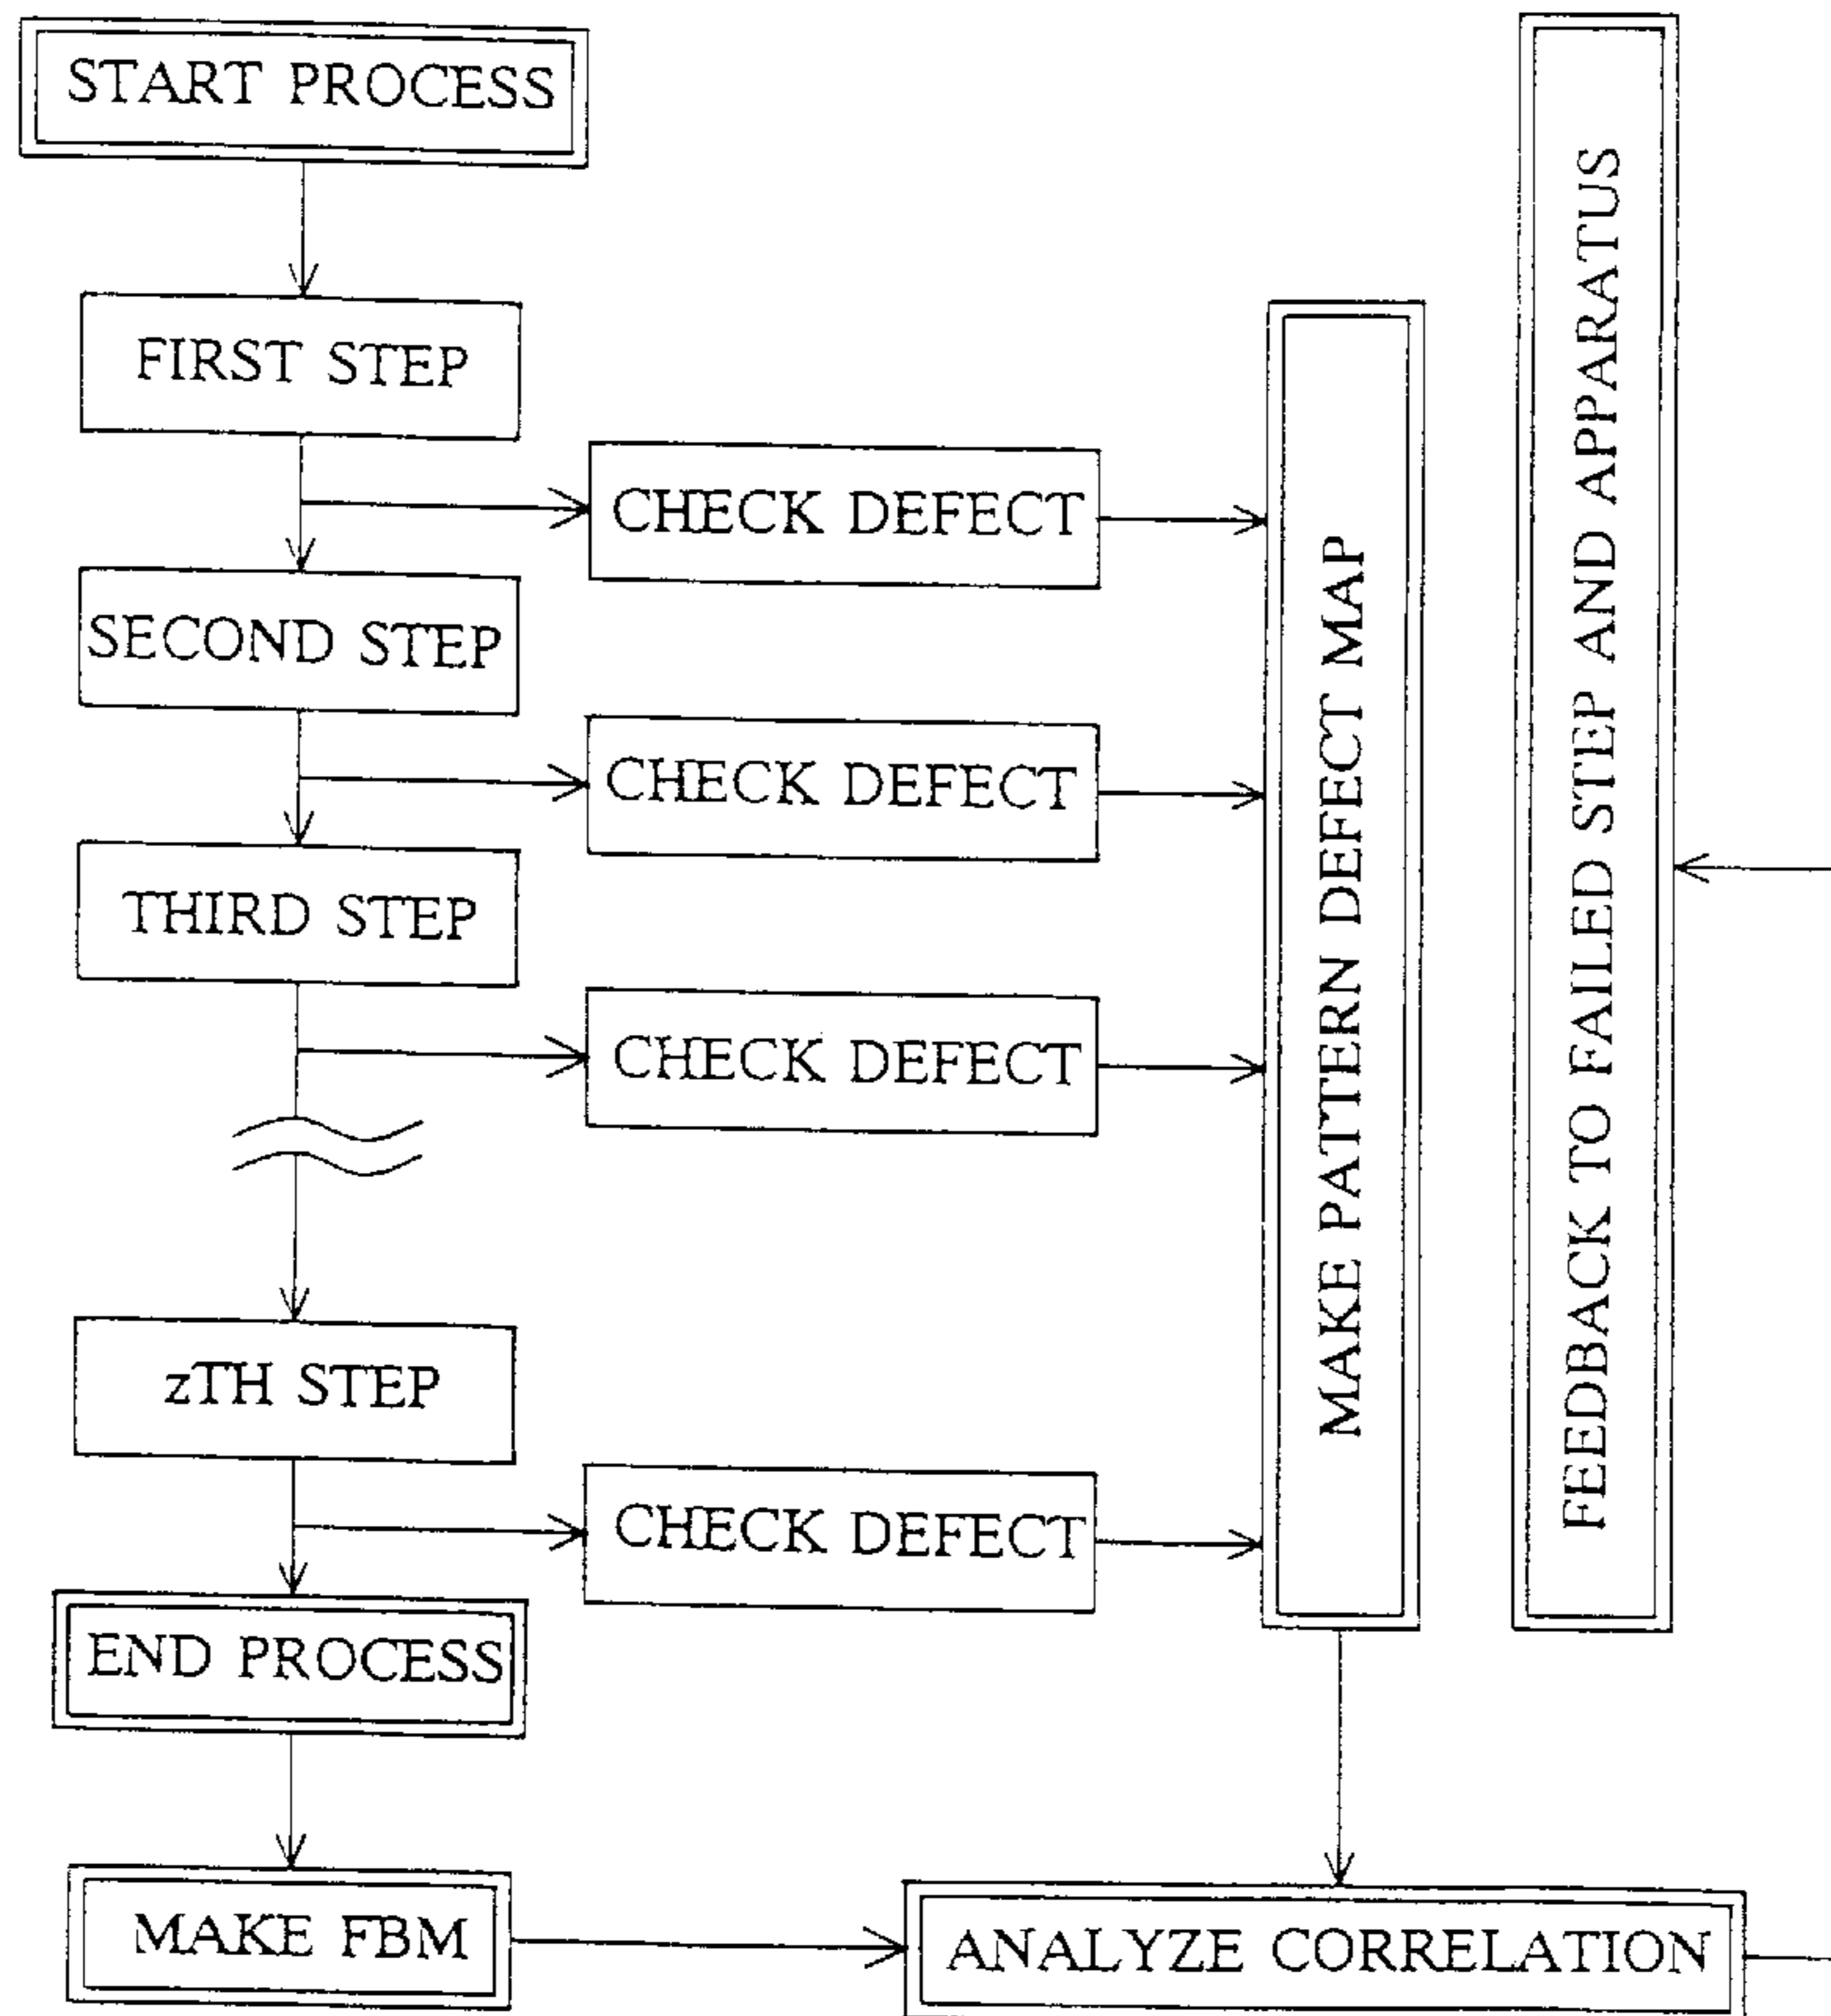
START PROCESS

FIRST STEP

CHECK DEFECT

SECOND STEP

CHECK DEFECT

THIRD STEP

CHECK DEFECT

zTH STEP

CHECK DEFECT

END PROCESS

MAKE FBM

MAKE PATTERN DEFECT MAP

FEEDBACK TO FAILED STEP AND APPARATUS

ANALYZE CORRELATION